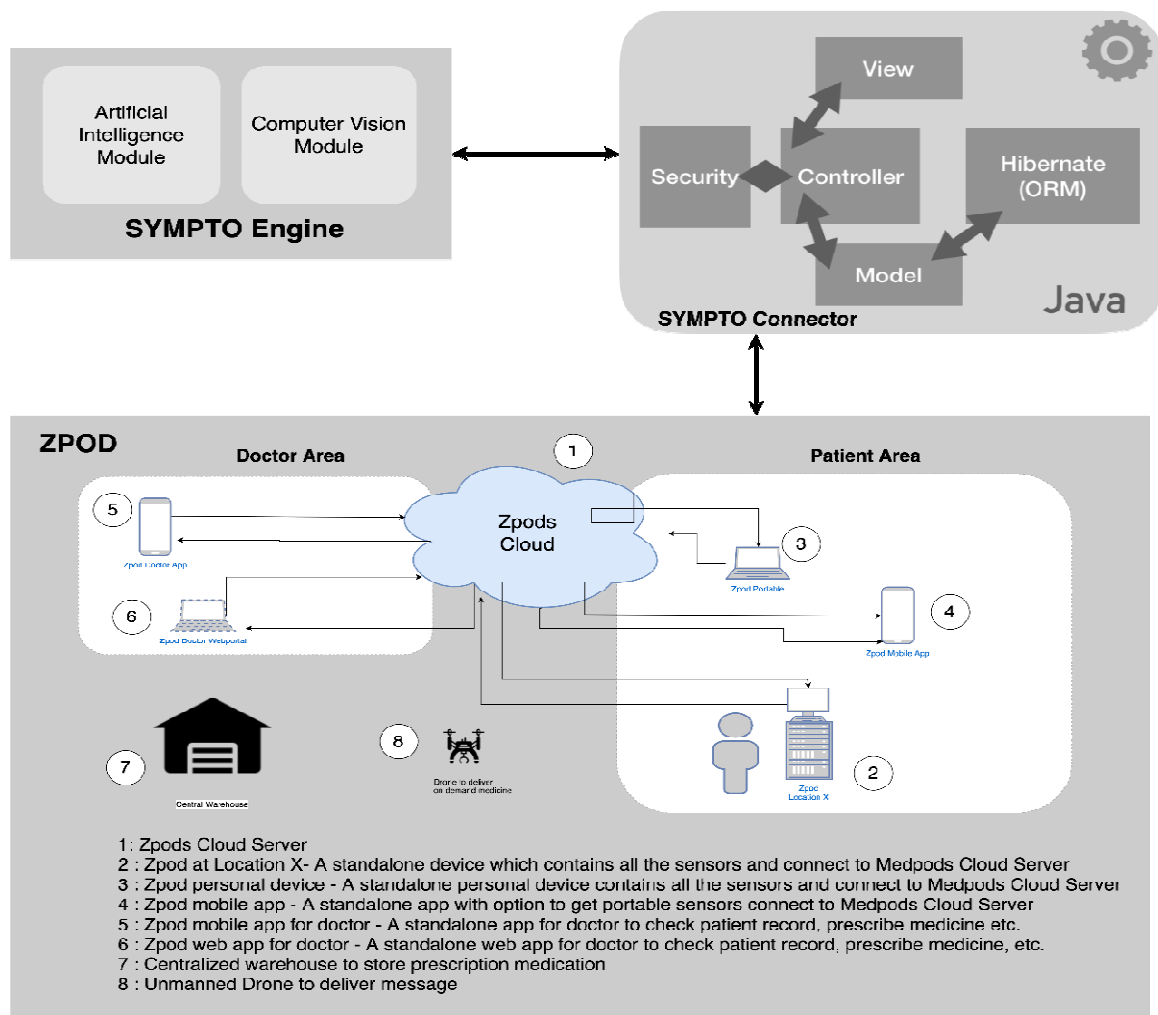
Artificial Intelligence Module

Computer Vision Module

SYMPTO Engine

View

Security

Controller

Hibernate (ORM)

Model

Java

SYMPTO Connector

ZPOD

Doctor Area

1

Patient Area

5

Zpods Cloud

3

Zpod Doctor App

Zpod Portable

6

4

Zpod Doctor Webportal

Zpod Mobile App

7

8

Drone to deliver on demand medicine

2

Central Warehouse

Zpod Location X

1: Zpods Cloud Server
2 : Zpod at Location X- A standalone device which contains all the sensors and connect to Medpods Cloud Server
3 : Zpod personal device - A standalone personal device contains all the sensors and connect to Medpods Cloud Server
4 : Zpod mobile app - A standalone app with option to get portable sensors connect to Medpods Cloud Server
5 : Zpod mobile app for doctor - A standalone app for doctor to check patient record, prescribe medicine etc.
6 : Zpod web app for doctor - A standalone web app for doctor to check patient record, prescribe medicine, etc.
7 : Centralized warehouse to store prescription medication
8 : Unmanned Drone to deliver message